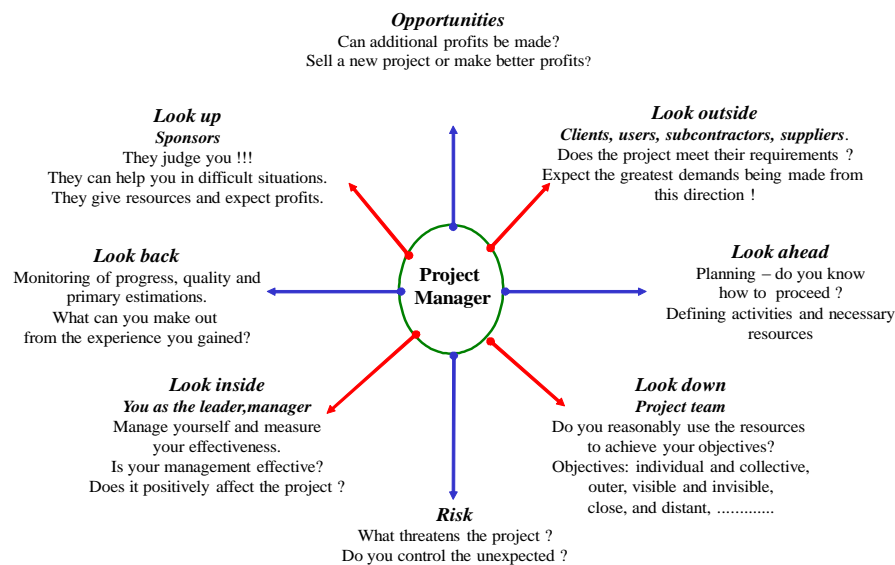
**Opportunities**
Can additional profits be made?
Sell a new project or make better profits?

**Look up**
**Sponsors**
They judge you !!!
They can help you in difficult situations.
They give resources and expect profits.

**Look outside**
**Clients, users, subcontractors, suppliers**.
Does the project meet their requirements ?
Expect the greatest demands being made from this direction !

**Look back**
Monitoring of progress, quality and primary estimations.
What can you make out from the experience you gained?

Project Manager

**Look ahead**
Planning – do you know how to proceed ?
Defining activities and necessary resources

**Look inside**
**You as the leader,manager**
Manage yourself and measure your effectiveness.
Is your management effective?
Does it positively affect the project ?

**Look down**
**Project team**
Do you reasonably use the resources to achieve your objectives?
Objectives: individual and collective, outer, visible and invisible, close, and distant, .............

**Risk**
What threatens the project ?
Do you control the unexpected ?